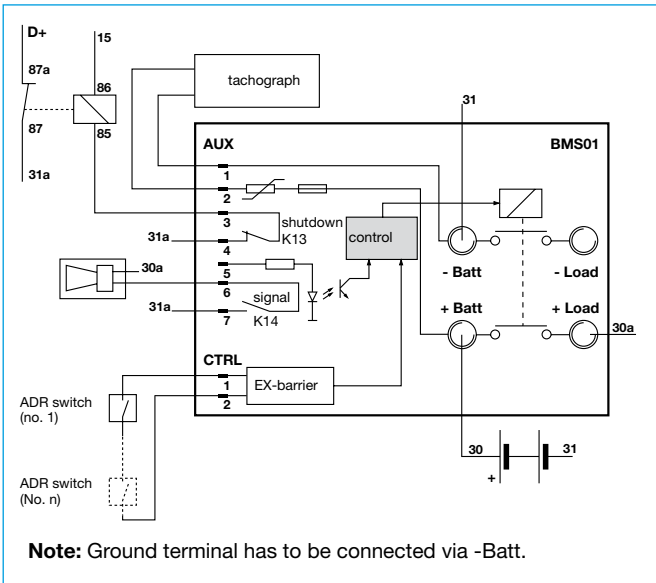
D+
15
87a
86
87
85
31a
tachograph
31
AUX
BMS01
1
2
3
shutdown
K13
31a
4
control
30a
5
6
signal
31a
7
K14
- Batt
- Load
+ Batt
+ Load
30a
CTRL
1
EX-barrier
2
ADR switch (no. 1)
ADR switch (No. n)
30
31
+

**Note:** Ground terminal has to be connected via -Batt.